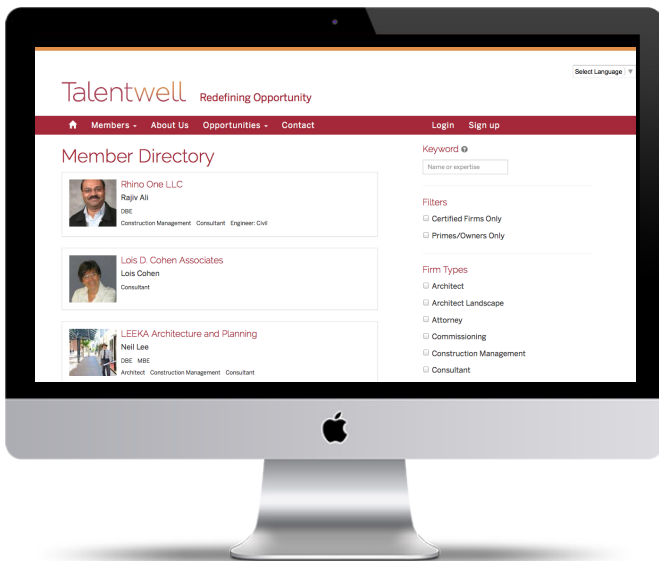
Select Language

Talentwell Redefining Opportunity

Members About Us Opportunities Contact Login Sign up

Member Directory

Rhino One LLC
Rajiv Ali
DBE
Construction Management Consultant Engineer: Civil

Lois D. Cohen Associates
Lois Cohen
Consultant

LEEKA Architecture and Planning
Neil Lee
DBE MBE
Architect Construction Management Consultant

Keyword
Name or expertise

Filters
Certified Firms Only
Primes/Owners Only

Firm Types
Architect
Architect Landscape
Attorney
Commissioning
Construction Management
Consultant